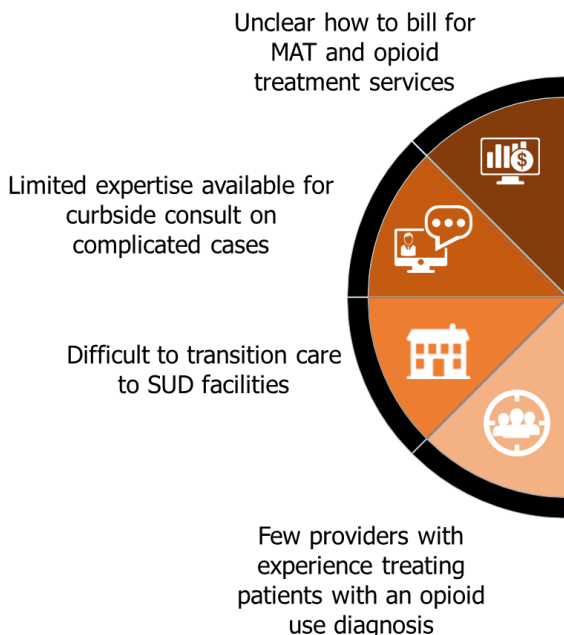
Unclear how to bill for MAT and opioid treatment services

Limited expertise available for curbside consult on complicated cases

Difficult to transition care to SUD facilities

Few providers with experience treating patients with an opioid use diagnosis